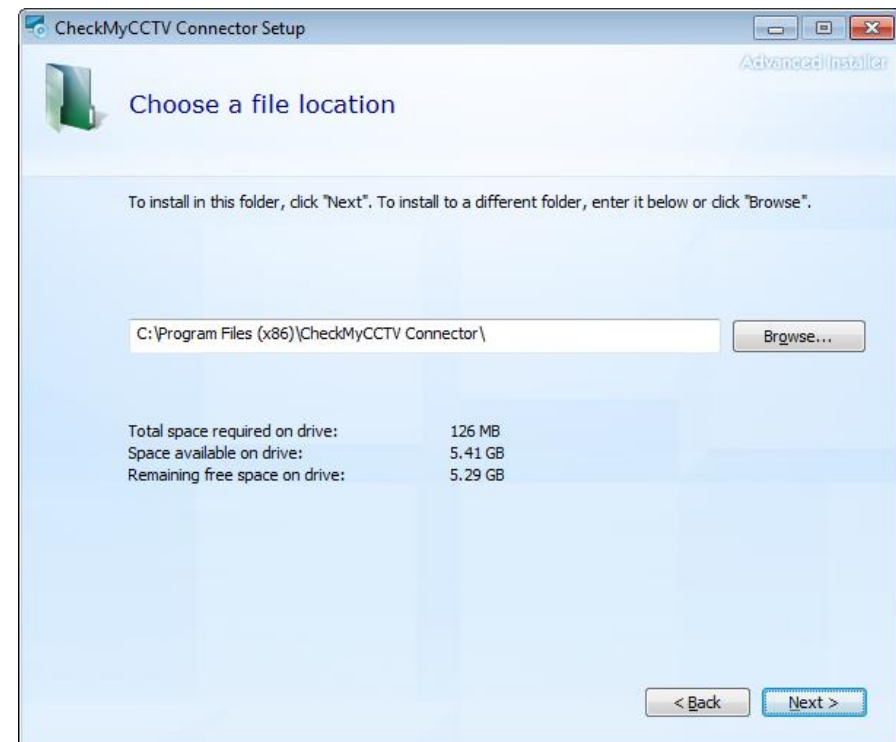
CheckMyCCTV Connector Setup

Advanced Installer

Choose a file location

To install in this folder, click "Next". To install to a different folder, enter it below or click "Browse".

C:\Program Files (x86)\CheckMyCCTV Connector\

Browse...

| | |
|---|---|
| Total space required on drive: | 126 MB |
| Space available on drive: | 5.41 GB |
| Remaining free space on drive: | 5.29 GB |

< Back

Next >